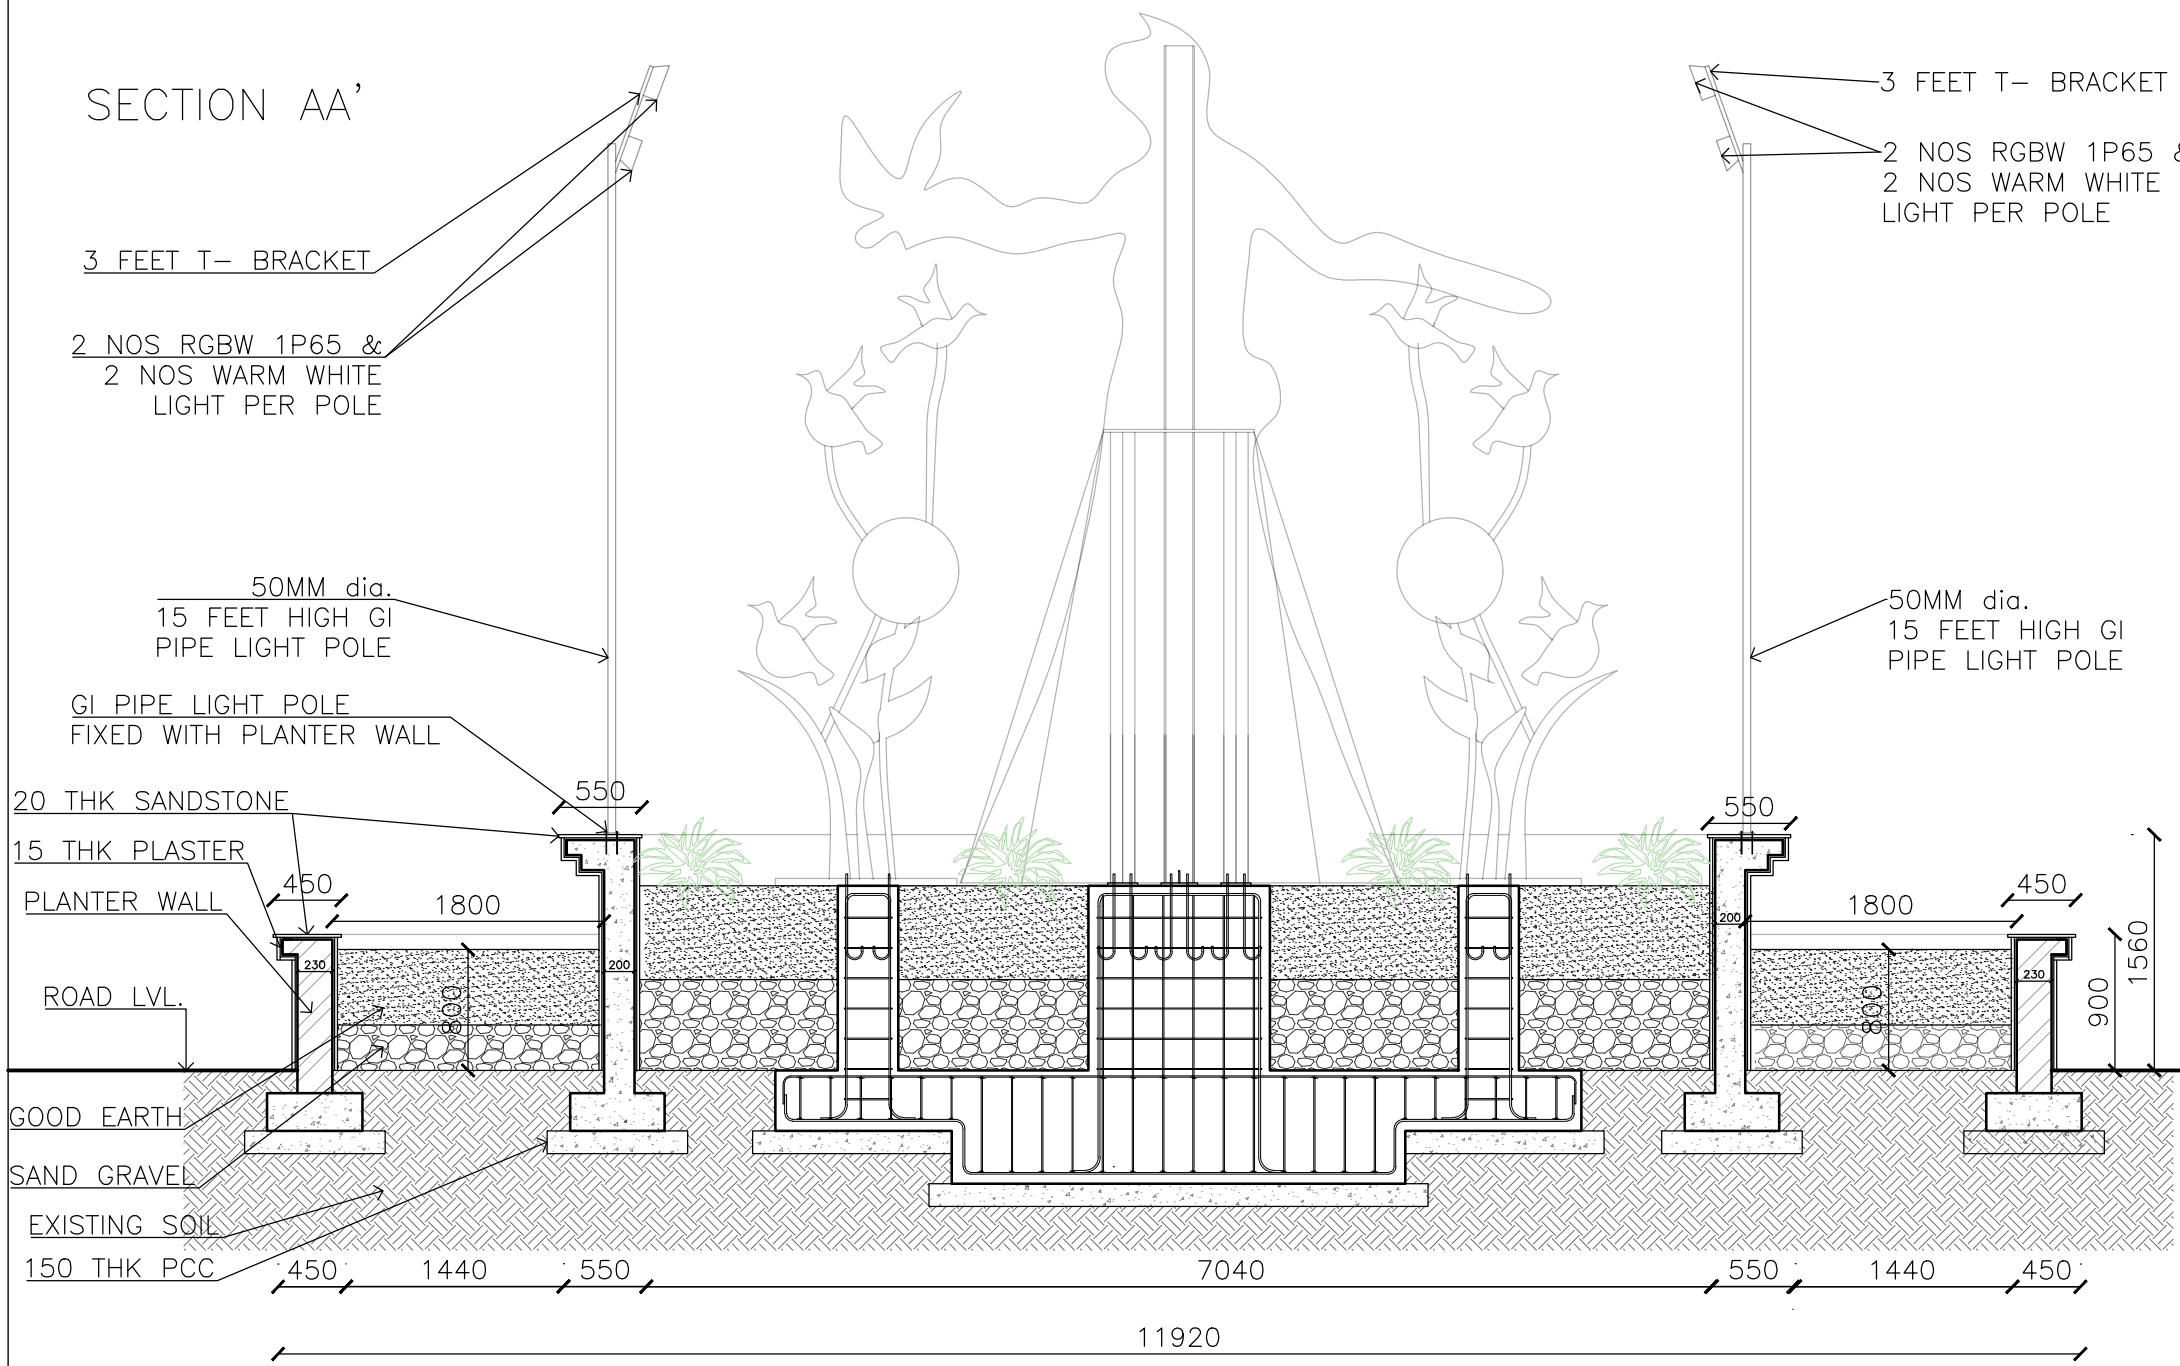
SECTION AA'

3 FEET T- BRACKET

2 NOS RGBW 1P65 & 2 NOS WARM WHITE LIGHT PER POLE

50MM dia. 15 FEET HIGH GI PIPE LIGHT POLE

GI PIPE LIGHT POLE FIXED WITH PLANTER WALL

20 THK SANDSTONE

15 THK PLASTER

PLANTER WALL

ROAD LVL.

GOOD EARTH

SAND GRAVEL

EXISTING SOIL

150 THK PCC

3 FEET T- BRACKET

2 NOS RGBW 1P65 & 2 NOS WARM WHITE LIGHT PER POLE

50MM dia. 15 FEET HIGH GI PIPE LIGHT POLE

550

550

450

1800

230

200

800

200

1800

450

230

800

900

1560

450

1440

550

7040

550

1440

450

11920